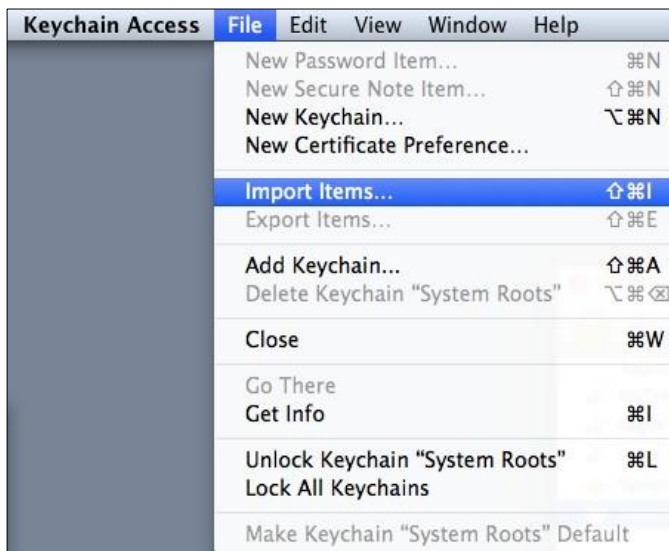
Keychain Access File Edit View Window Help

New Password Item... ⌘N
New Secure Note Item... ⇧⌘N
New Keychain... ⌥⌘N
New Certificate Preference...

Import Items... ⇧⌘I
Export Items... ⇧⌘E

Add Keychain... ⇧⌘A
Delete Keychain "System Roots" ⌥⌘⌫

Close ⌘W

Go There
Get Info ⌘I

Unlock Keychain "System Roots" ⌘L
Lock All Keychains

Make Keychain "System Roots" Default